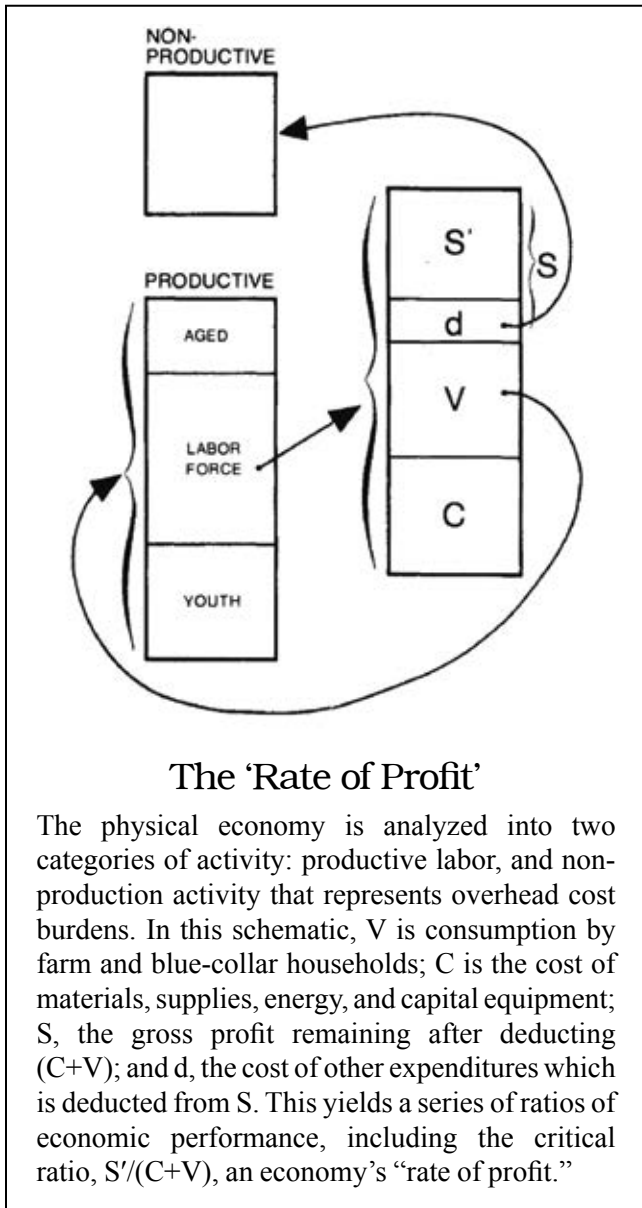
NON-PRODUCTIVE

PRODUCTIVE

AGED

LABOR FORCE

YOUTH

S'

S

d

V

C

The 'Rate of Profit'

The physical economy is analyzed into two categories of activity: productive labor, and non-production activity that represents overhead cost burdens. In this schematic, V is consumption by farm and blue-collar households; C is the cost of materials, supplies, energy, and capital equipment; S, the gross profit remaining after deducting (C+V); and d, the cost of other expenditures which is deducted from S. This yields a series of ratios of economic performance, including the critical ratio, S′/(C+V), an economy's "rate of profit."